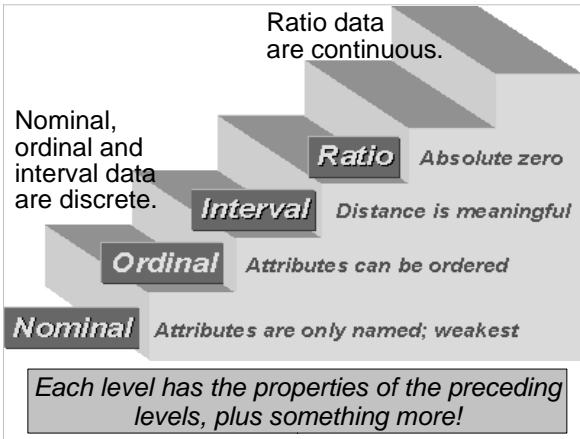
Ratio data are continuous.

Nominal, ordinal and interval data are discrete.

Ratio Absolute zero

Interval Distance is meaningful

Ordinal Attributes can be ordered

Nominal Attributes are only named; weakest

Each level has the properties of the preceding levels, plus something more!